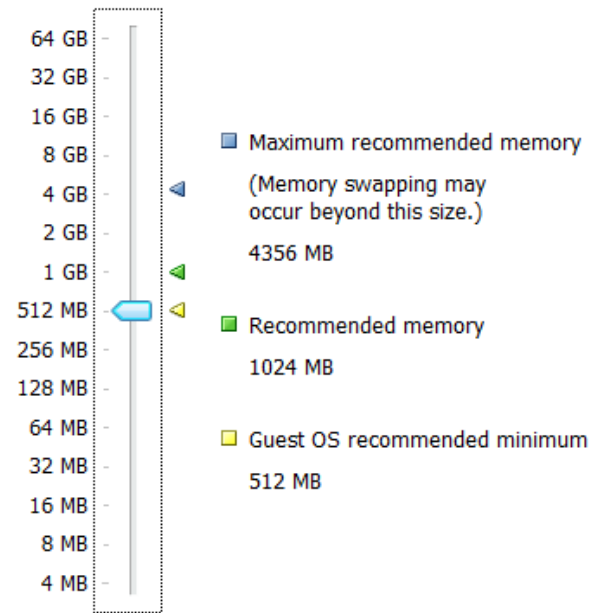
64 GB
32 GB
16 GB
8 GB
4 GB
2 GB
1 GB
512 MB
256 MB
128 MB
64 MB
32 MB
16 MB
8 MB
4 MB

Maximum recommended memory

(Memory swapping may occur beyond this size.)

4356 MB

Recommended memory

1024 MB

Guest OS recommended minimum

512 MB